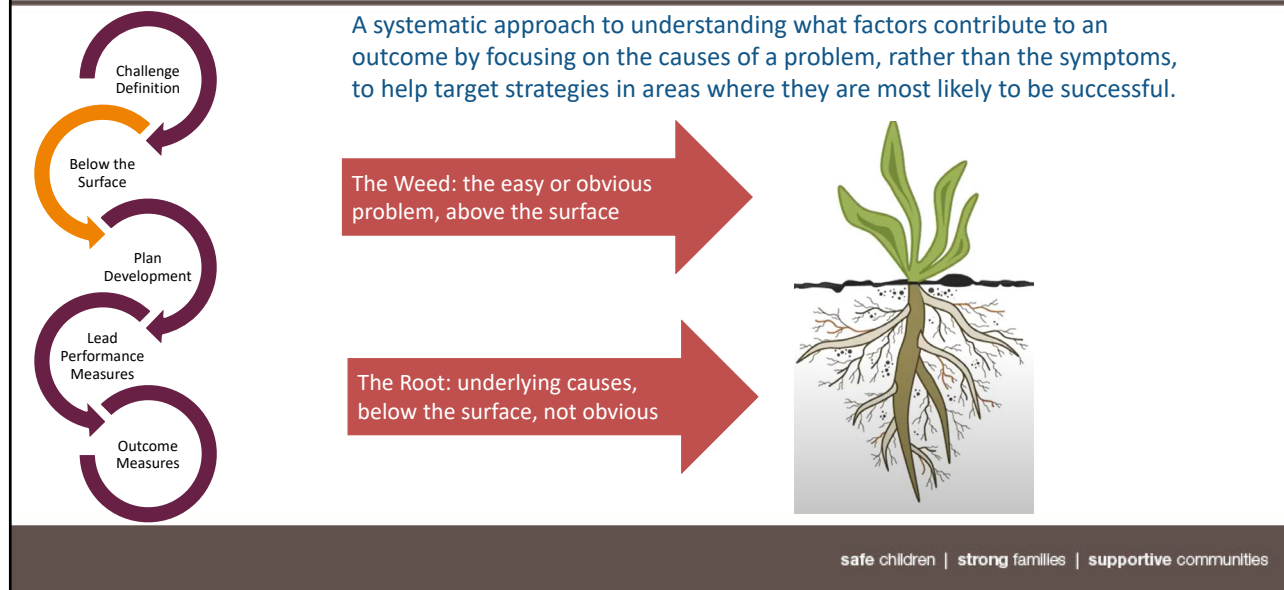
Challenge Definition

Below the Surface

Plan Development

Lead Performance Measures

Outcome Measures

A systematic approach to understanding what factors contribute to an outcome by focusing on the causes of a problem, rather than the symptoms, to help target strategies in areas where they are most likely to be successful.

The Weed: the easy or obvious problem, above the surface

The Root: underlying causes, below the surface, not obvious

safe children | strong families | supportive communities